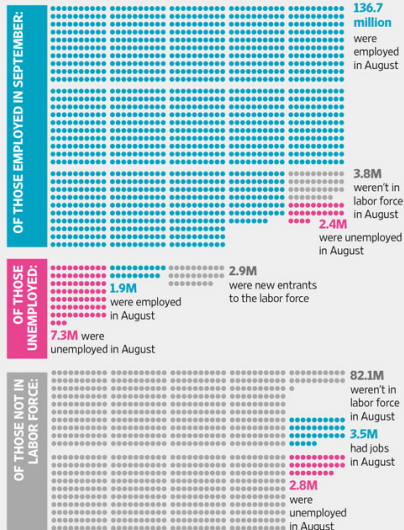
OF THOSE EMPLOYED IN SEPTEMBER:

136.7 million were employed in August

3.8M weren't in labor force in August

2.4M were unemployed in August

OF THOSE UNEMPLOYED:

1.9M were employed in August

2.9M were new entrants to the labor force

7.3M were unemployed in August

OF THOSE NOT IN LABOR FORCE:

82.1M weren't in labor force in August

3.5M had jobs in August

2.8M were unemployed in August